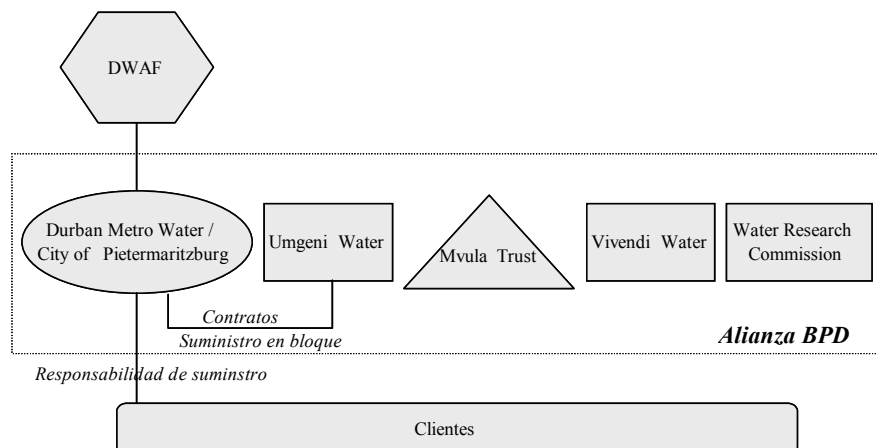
DWAF

Durban Metro Water / City of Pietermaritzburg

Umgeni Water

Mvula Trust

Vivendi Water

Water Research Commission

Contratos
Suministro en bloque

Alianza BPD

Responsabilidad de suministro

Clientes